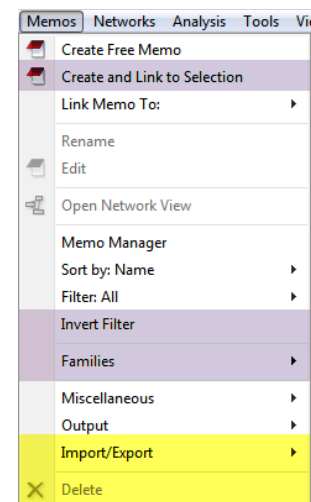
Memos Networks Analysis Tools Vi

Create Free Memo
Create and Link to Selection
Link Memo To:
Rename
Edit
Open Network View
Memo Manager
Sort by: Name
Filter: All
Invert Filter
Families
Miscellaneous
Output
Import/Export
Delete